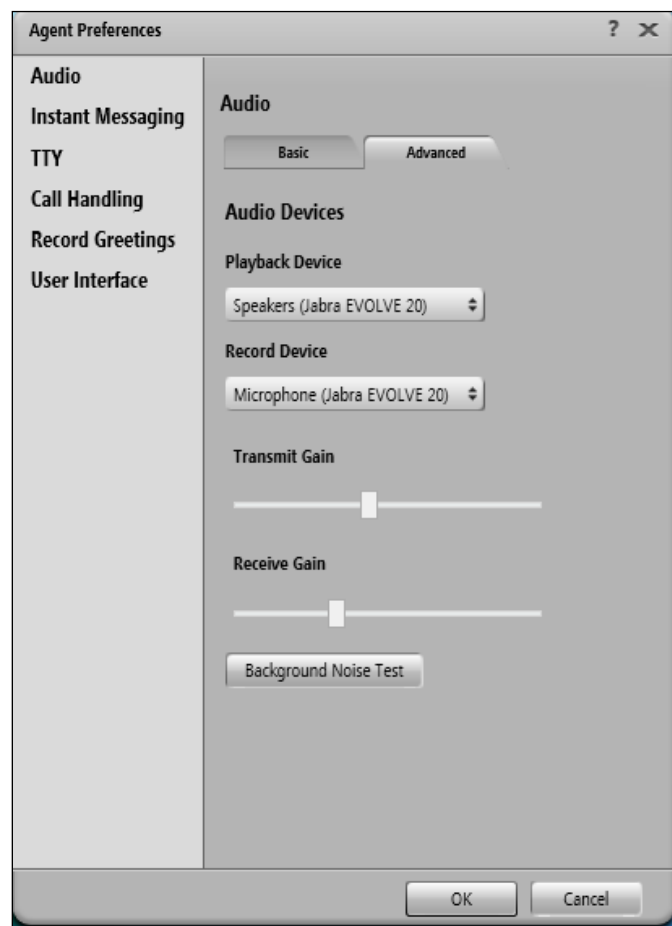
Agent Preferences

? x

Audio
Instant Messaging
TTY
Call Handling
Record Greetings
User Interface

Audio

Basic

Advanced

Audio Devices

Playback Device

Speakers (Jabra EVOLVE 20)

Record Device

Microphone (Jabra EVOLVE 20)

Transmit Gain

Receive Gain

Background Noise Test

OK

Cancel